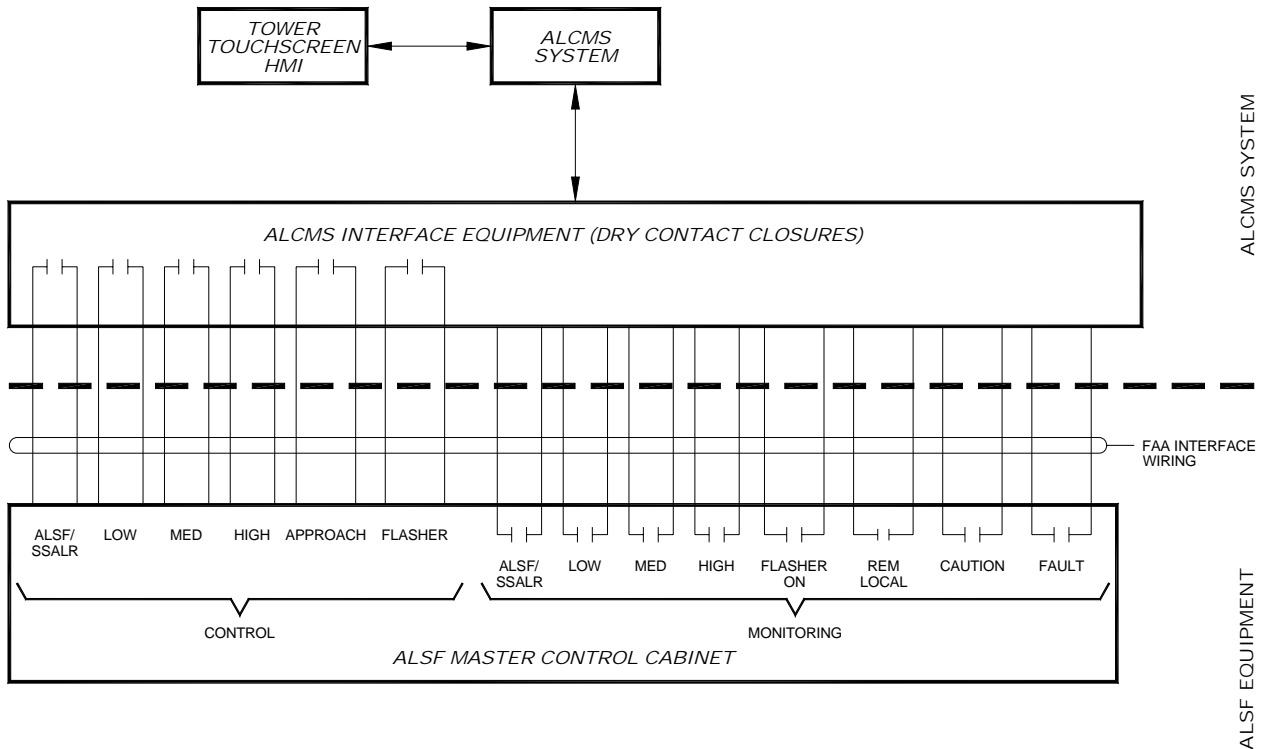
TOWER TOUCHSCREEN HMI

ALCMS SYSTEM

ALCMS SYSTEM

ALCMS INTERFACE EQUIPMENT (DRY CONTACT CLOSURES)

FAA INTERFACE WIRING

ALSF/ SSALR LOW MED HIGH APPROACH FLASHER

ALSF/ SSALR LOW MED HIGH FLASHER ON REM LOCAL CAUTION FAULT

CONTROL

MONITORING

ALSF MASTER CONTROL CABINET

ALSF EQUIPMENT